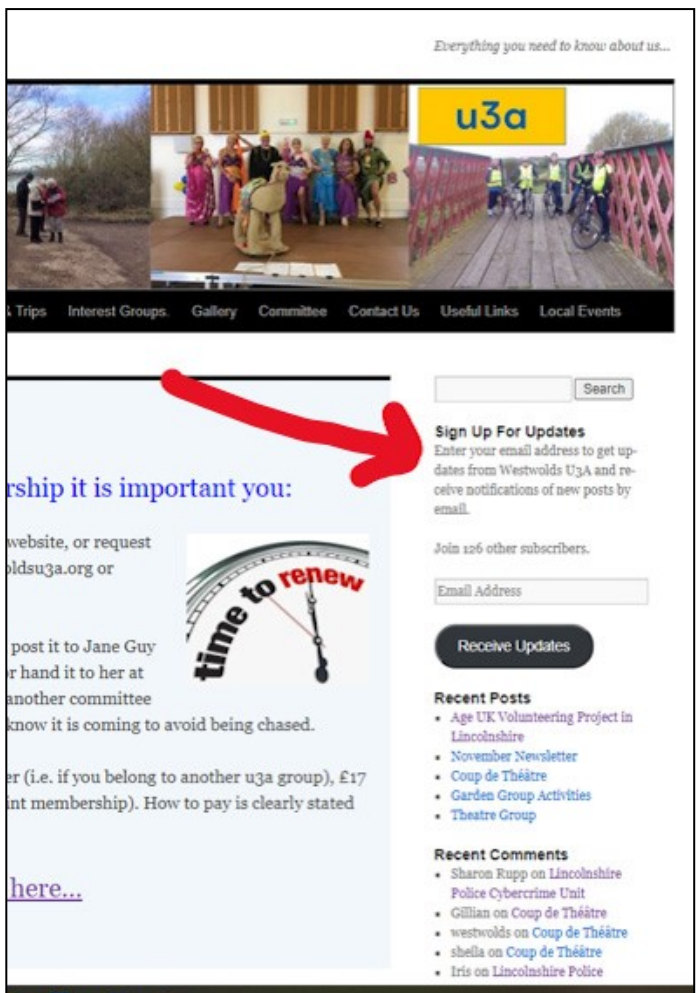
Everything you need to know about us...

u3a

Trips Interest Groups. Gallery Committee Contact Us Useful Links Local Events

rship it is important you:

website, or request oldsu3a.org or

post it to Jane Guy r hand it to her at another committee know it is coming to avoid being chased.

er (i.e. if you belong to another u3a group), £17 int membership). How to pay is clearly stated

here...

time to renew

Search

Sign Up For Updates

Enter your email address to get updates from Westwolds U3A and receive notifications of new posts by email.

Join 126 other subscribers.

Email Address

Receive Updates

Recent Posts

- Age UK Volunteering Project in Lincolnshire
- November Newsletter
- Coup de Théâtre
- Garden Group Activities
- Theatre Group

Recent Comments

- Sharon Rupp on Lincolnshire Police Cybercrime Unit
- Gillian on Coup de Théâtre
- westwolds on Coup de Théâtre
- sheila on Coup de Théâtre
- Iris on Lincolnshire Police